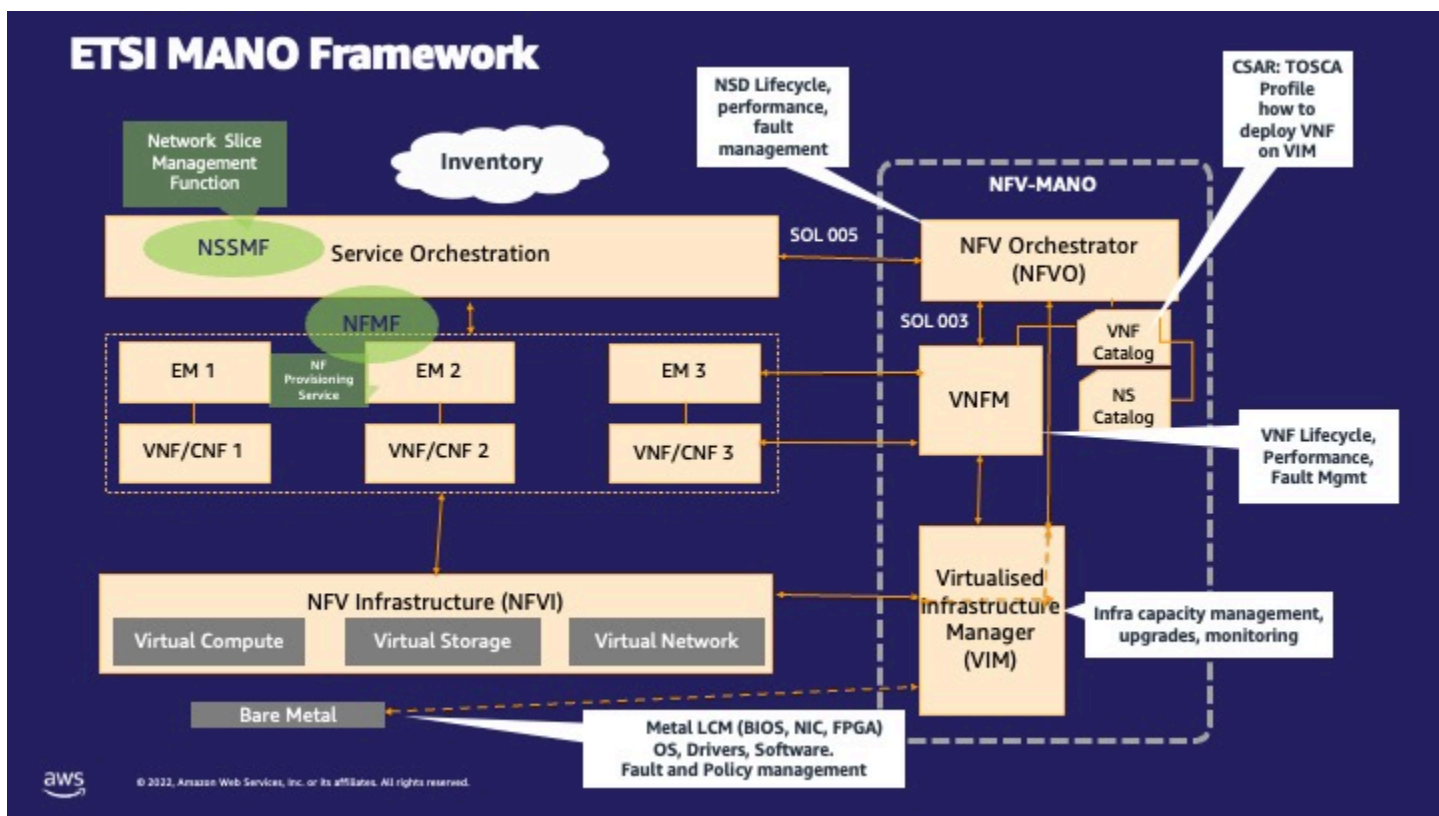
ETSI MANO Framework

NSD Lifecycle, performance, fault management

CSAR: TOSCA Profile how to deploy VNF on VIM

Network Slice Management Function

Inventory

NFV-MANO

NSSMF

Service Orchestration

SOL 005

NFV Orchestrator (NFVO)

NFMF

SOL 003

VNF Catalog

EM 1

NF Provisioning Service

EM 2

EM 3

VNFM

NS Catalog

VNF/CNF 1

VNF/CNF 2

VNF/CNF 3

VNF Lifecycle, Performance, Fault Mgmt

NFV Infrastructure (NFVI)

Virtual Compute

Virtual Storage

Virtual Network

Virtualised Infrastructure Manager (VIM)

Infra capacity management, upgrades, monitoring

Bare Metal

Metal LCM (BIOS, NIC, FPGA) OS, Drivers, Software. Fault and Policy management

aws

© 2022, Amazon Web Services, Inc. or its affiliates. All rights reserved.